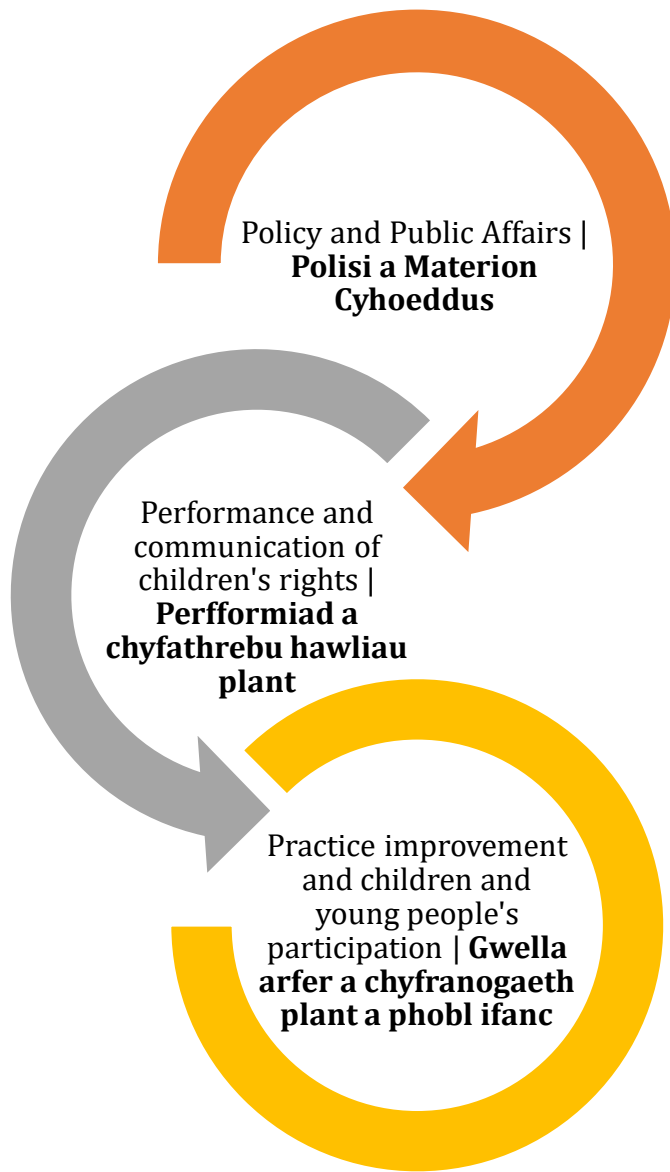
Policy and Public Affairs | **Polisi a Materion Cyhoeddus**

Performance and communication of children's rights | **Perfformiad a chyfathrebu hawliau plant**

Practice improvement and children and young people's participation | **Gwella arfer a chyfranogaeth plant a phobl ifanc**